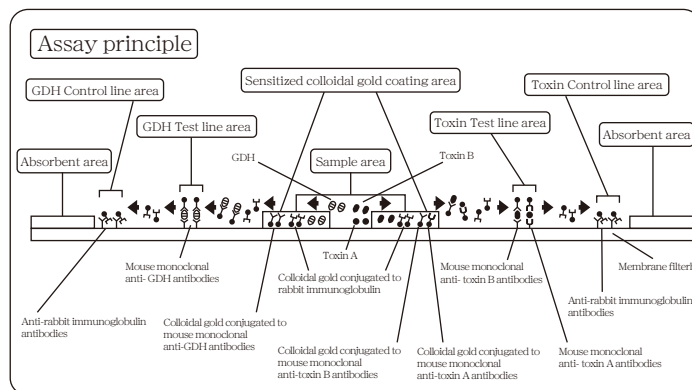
Assay principle

GDH Control line area

GDH Test line area

Sensitized colloidal gold coating area

Toxin Control line area

Toxin Test line area

Absorbent area

Absorbent area

Sample area

GDH

Toxin B

Toxin A

Mouse monoclonal anti- GDH antibodies

Colloidal gold conjugated to rabbit immunoglobulin

Mouse monoclonal anti- toxin B antibodies

Membrane filter

Anti-rabbit immunoglobulin antibodies

Anti-rabbit immunoglobulin antibodies

Colloidal gold conjugated to mouse monoclonal anti-GDH antibodies

Colloidal gold conjugated to mouse monoclonal anti-toxin B antibodies

Colloidal gold conjugated to mouse monoclonal anti-toxin A antibodies

Mouse monoclonal anti- toxin A antibodies